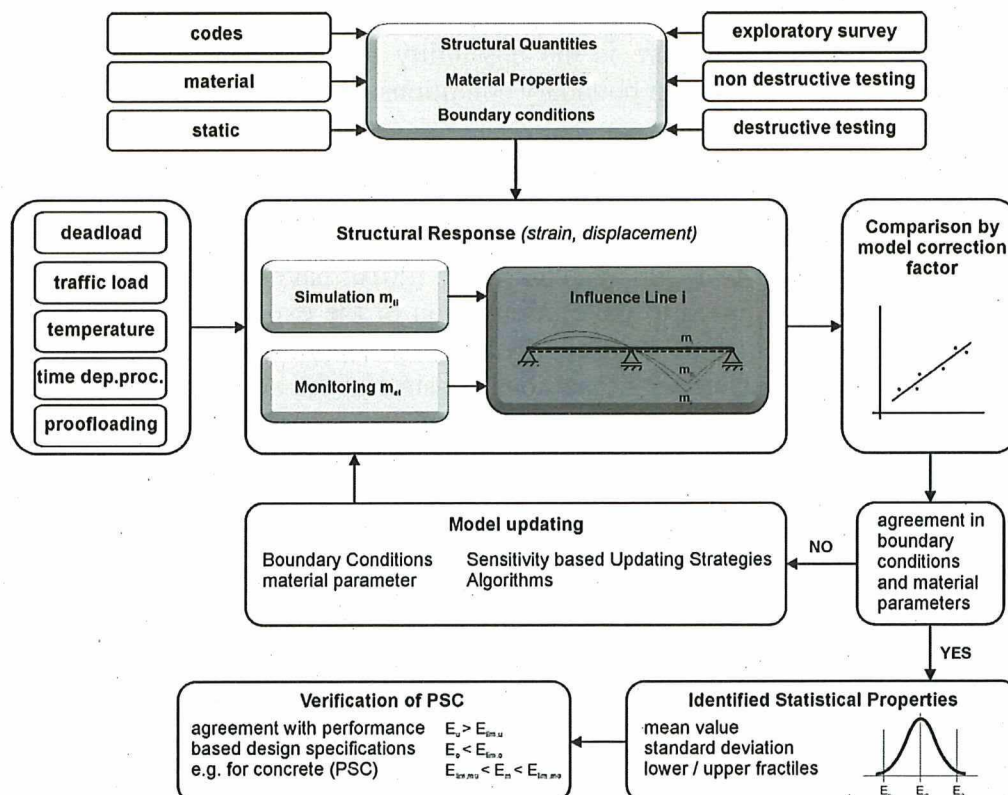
codes

material

static

Structural Quantities
Material Properties
Boundary conditions

exploratory survey

non destructive testing

destructive testing

deadload

traffic load

temperature

time dep.proc.

proofloading

Structural Response *(strain, displacement)*

Simulation $m_{ti}$

Monitoring $m_{ei}$

Influence Line i

$m_i$

$m_i$

$m_i$

Comparison by model correction factor

Model updating

Boundary Conditions
material parameter

Sensitivity based Updating Strategies
Algorithms

NO

agreement in boundary conditions and material parameters

YES

Verification of PSC

agreement with performance based design specifications e.g. for concrete (PSC)

$E_u > E_{lim,u}$
$E_o < E_{lim,o}$
$E_{lim,mu} < E_m < E_{lim,mo}$

Identified Statistical Properties

mean value
standard deviation
lower / upper fractiles

$E_u$ $E_m$ $E_o$